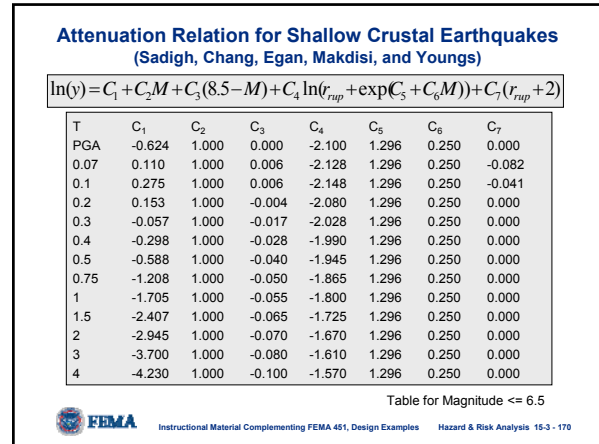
Attenuation Relation for Shallow Crustal Earthquakes
(Sadigh, Chang, Egan, Makdisi, and Youngs)

$\ln(y) = C_1 + C_2 M + C_3(8.5 - M) + C_4 \ln(r_{rup} + \exp(C_5 + C_6 M)) + C_7(r_{rup} + 2)$

| T | $C_1$ | $C_2$ | $C_3$ | $C_4$ | $C_5$ | $C_6$ | $C_7$ |
|---|---|---|---|---|---|---|---|
| PGA | -0.624 | 1.000 | 0.000 | -2.100 | 1.296 | 0.250 | 0.000 |
| 0.07 | 0.110 | 1.000 | 0.006 | -2.128 | 1.296 | 0.250 | -0.082 |
| 0.1 | 0.275 | 1.000 | 0.006 | -2.148 | 1.296 | 0.250 | -0.041 |
| 0.2 | 0.153 | 1.000 | -0.004 | -2.080 | 1.296 | 0.250 | 0.000 |
| 0.3 | -0.057 | 1.000 | -0.017 | -2.028 | 1.296 | 0.250 | 0.000 |
| 0.4 | -0.298 | 1.000 | -0.028 | -1.990 | 1.296 | 0.250 | 0.000 |
| 0.5 | -0.588 | 1.000 | -0.040 | -1.945 | 1.296 | 0.250 | 0.000 |
| 0.75 | -1.208 | 1.000 | -0.050 | -1.865 | 1.296 | 0.250 | 0.000 |
| 1 | -1.705 | 1.000 | -0.055 | -1.800 | 1.296 | 0.250 | 0.000 |
| 1.5 | -2.407 | 1.000 | -0.065 | -1.725 | 1.296 | 0.250 | 0.000 |
| 2 | -2.945 | 1.000 | -0.070 | -1.670 | 1.296 | 0.250 | 0.000 |
| 3 | -3.700 | 1.000 | -0.080 | -1.610 | 1.296 | 0.250 | 0.000 |
| 4 | -4.230 | 1.000 | -0.100 | -1.570 | 1.296 | 0.250 | 0.000 |

Table for Magnitude <= 6.5

FEMA

Instructional Material Complementing FEMA 451, Design Examples

Hazard & Risk Analysis 15-3 - 170